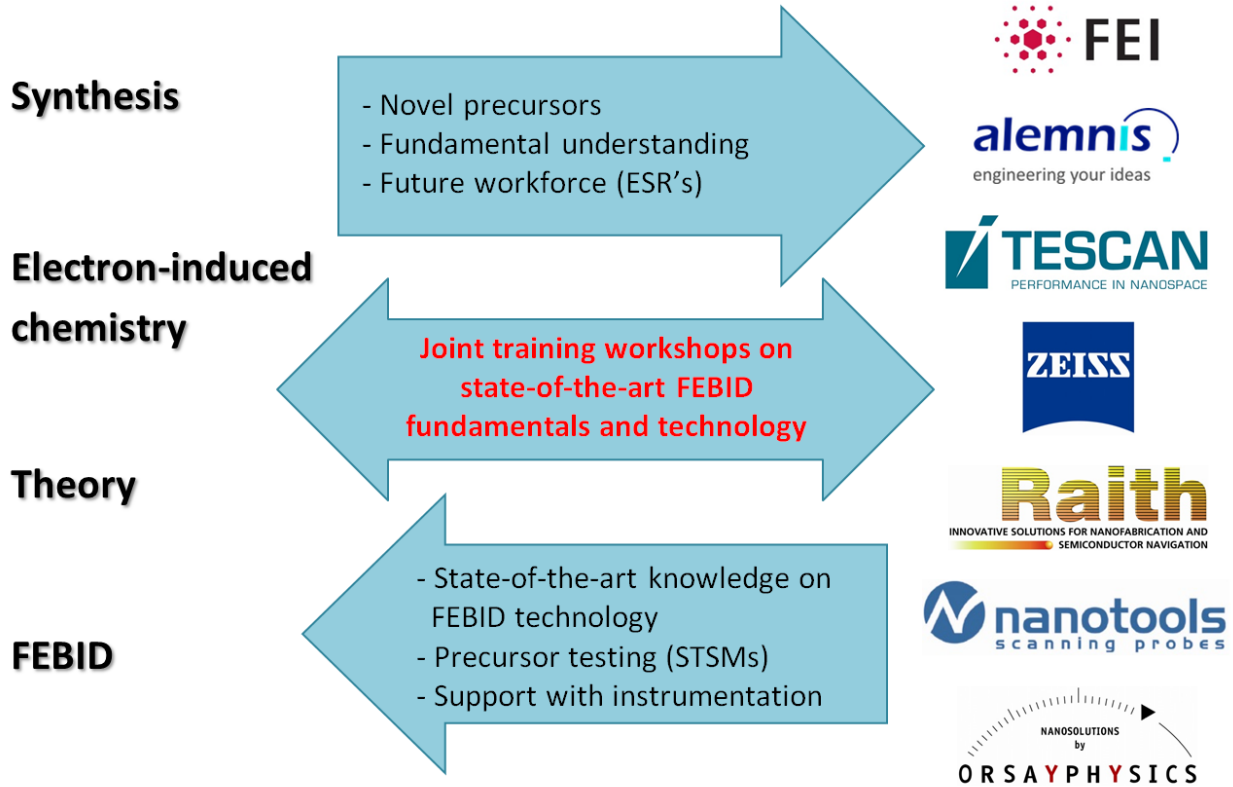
Synthesis

Electron-induced chemistry

Theory

FEBID

- Novel precursors
- Fundamental understanding
- Future workforce (ESR's)

Joint training workshops on state-of-the-art FEBID fundamentals and technology

- State-of-the-art knowledge on FEBID technology
- Precursor testing (STSMs)
- Support with instrumentation

FEI

alemnis
engineering your ideas

TESCAN
PERFORMANCE IN NANOSPACE

ZEISS

Raith
INNOVATIVE SOLUTIONS FOR NANOFABRICATION AND SEMICONDUCTOR NAVIGATION

nanotools
scanning probes

NANOSOLUTIONS by
ORSAYPHYSICS